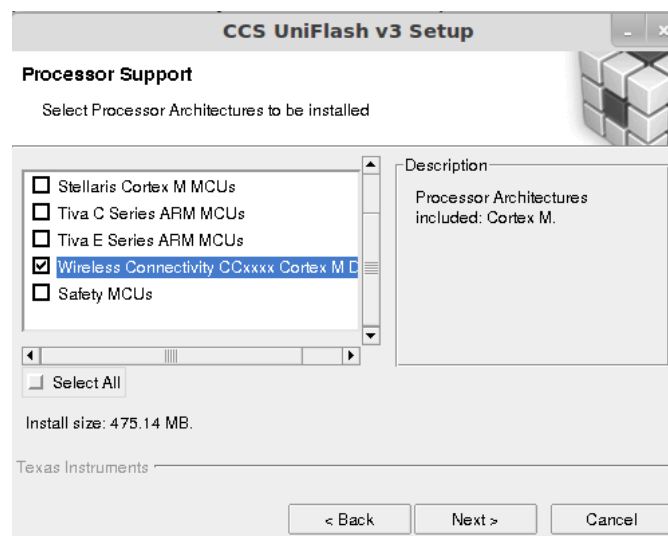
CCS UniFlash v3 Setup

Processor Support

Select Processor Architectures to be installed

☐ Stellaris Cortex M MCUs
☐ Tiva C Series ARM MCUs
☐ Tiva E Series ARM MCUs
☑ Wireless Connectivity CCxxxx Cortex M D
☐ Safety MCUs

Description

Processor Architectures included: Cortex M.

Select All

Install size: 475.14 MB.

Texas Instruments

< Back

Next >

Cancel